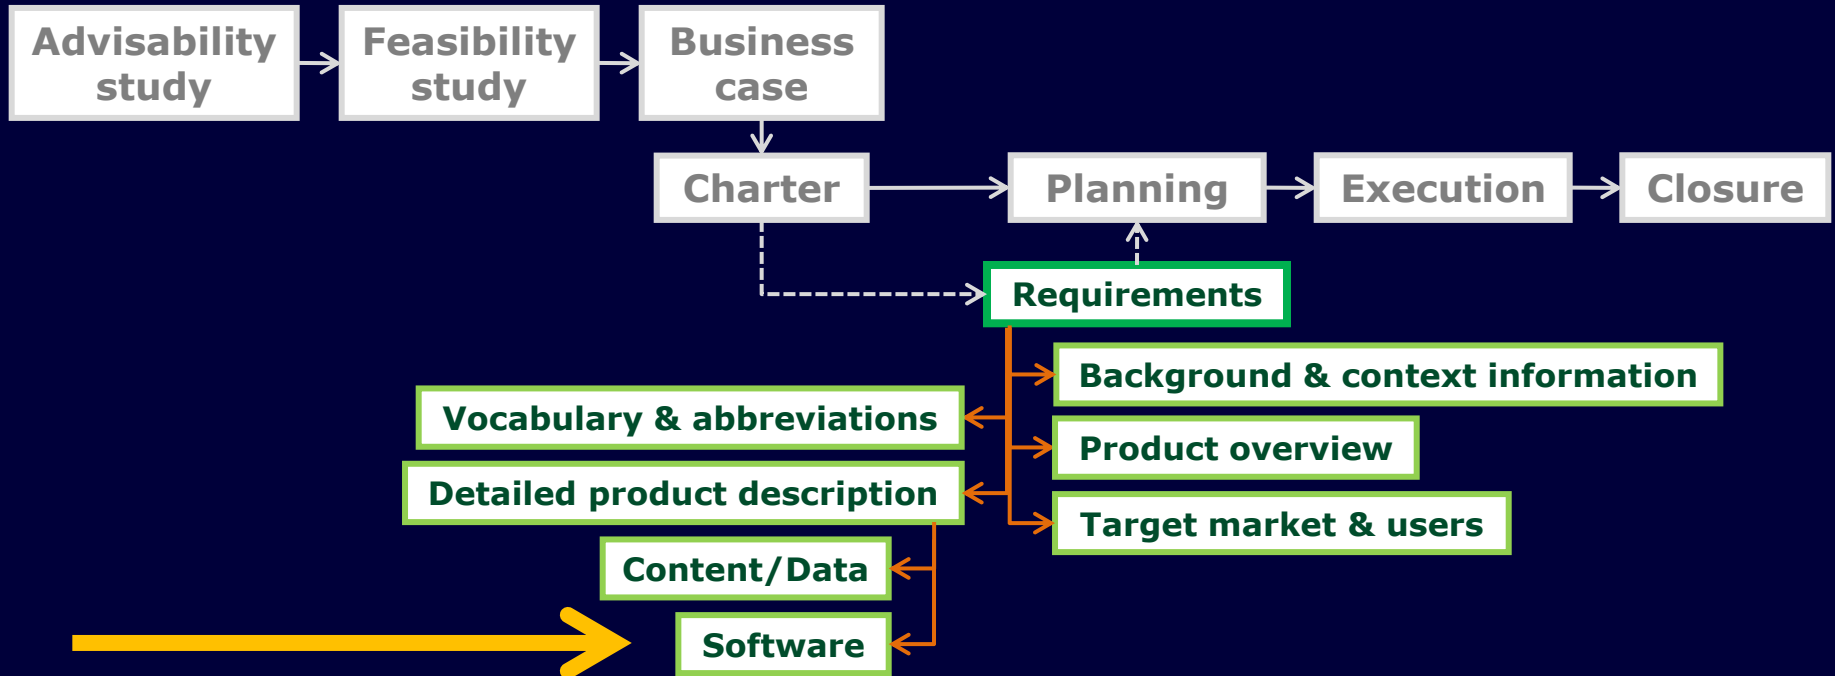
Advisability study

Feasibility study

Business case

Charter

Planning

Execution

Closure

Requirements

Background & context information

Vocabulary & abbreviations

Product overview

Detailed product description

Target market & users

Content/Data

Software